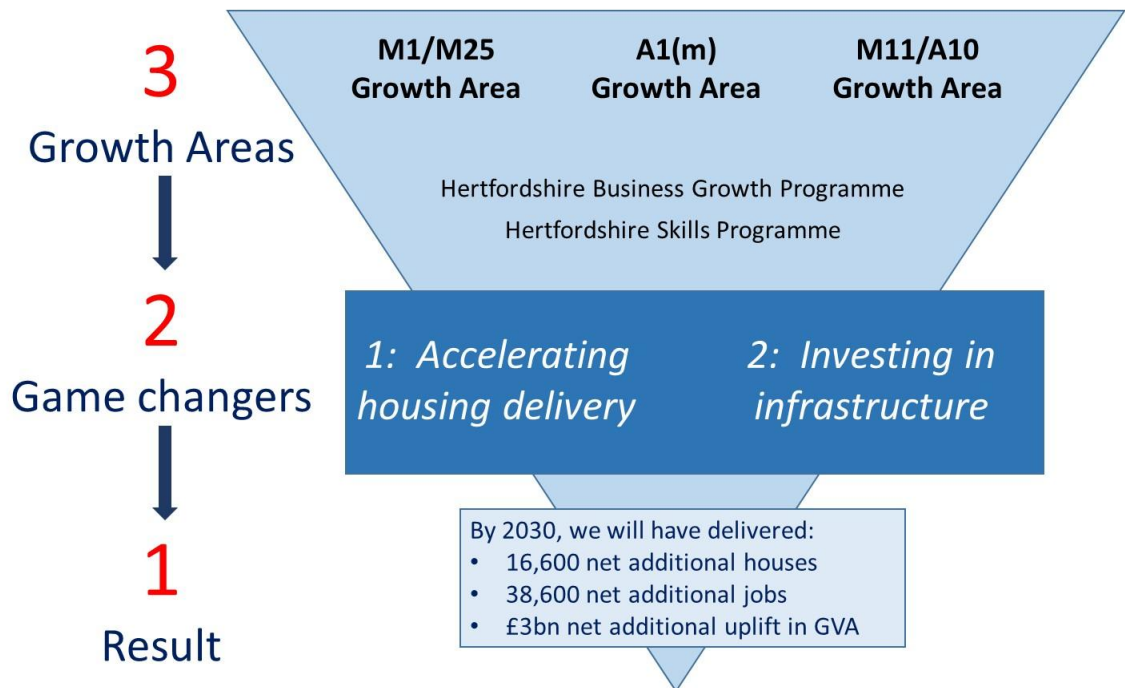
3
Growth Areas

M1/M25
Growth Area

A1(m)
Growth Area

M11/A10
Growth Area

Hertfordshire Business Growth Programme
Hertfordshire Skills Programme

2
Game changers

1: Accelerating housing delivery

2: Investing in infrastructure

1
Result

By 2030, we will have delivered:
• 16,600 net additional houses
• 38,600 net additional jobs
• £3bn net additional uplift in GVA